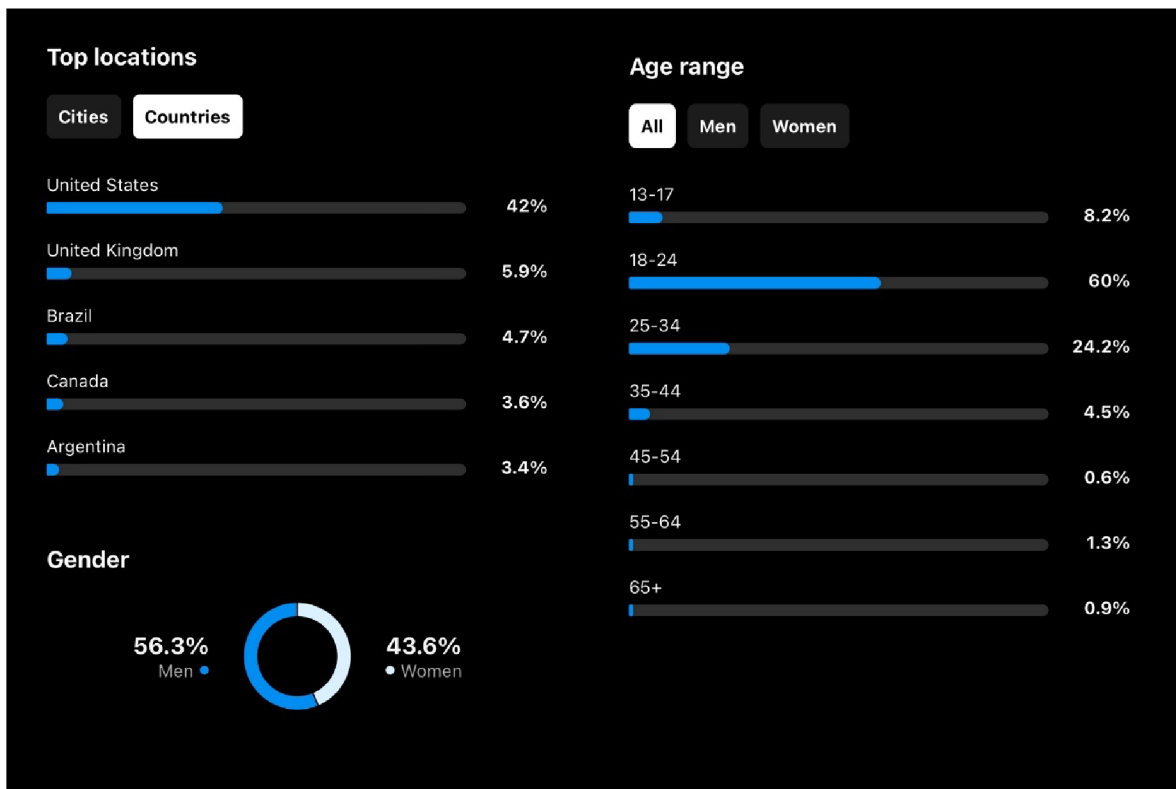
Top locations

Cities Countries

United States 42%

United Kingdom 5.9%

Brazil 4.7%

Canada 3.6%

Argentina 3.4%

Gender

56.3%
Men

43.6%
Women

Age range

All Men Women

13-17 8.2%

18-24 60%

25-34 24.2%

35-44 4.5%

45-54 0.6%

55-64 1.3%

65+ 0.9%